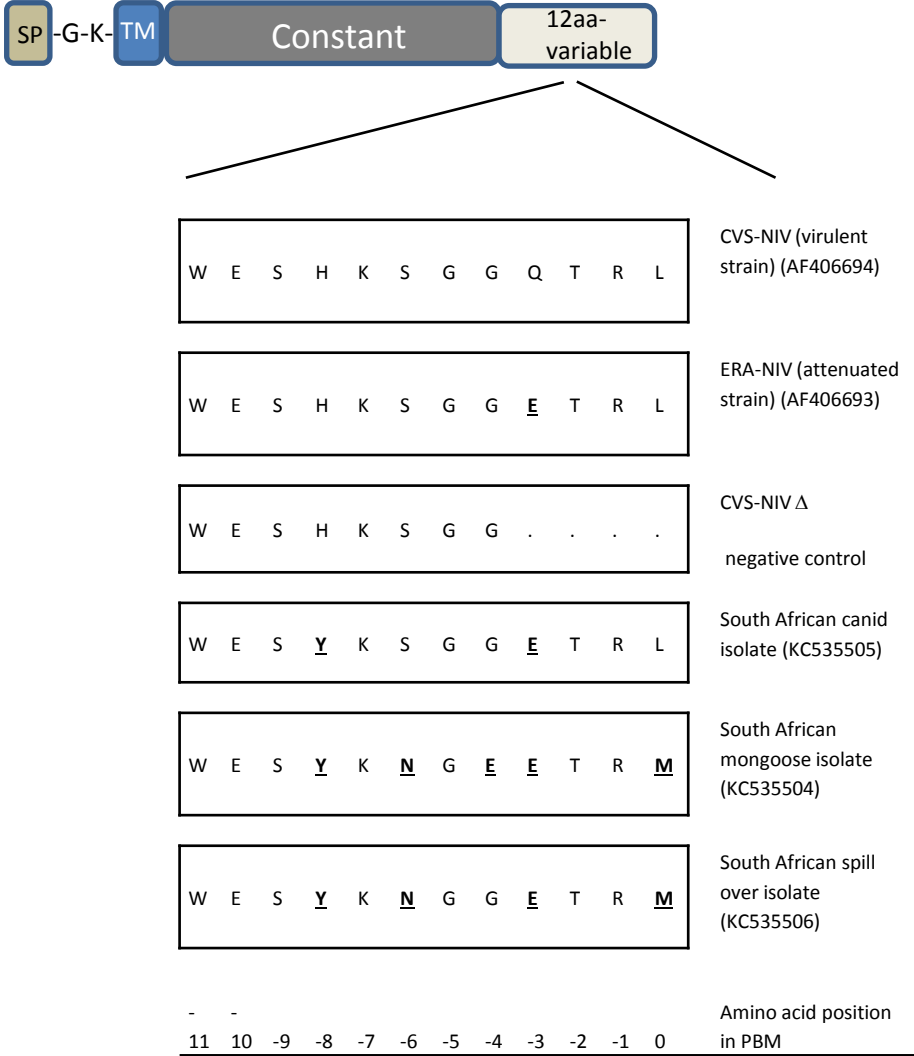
SP -G-K- TM Constant 12aa-variable

W E S H K S G G Q T R L

CVS-NIV (virulent strain) (AF406694)

W E S H K S G G E T R L

ERA-NIV (attenuated strain) (AF406693)

W E S H K S G G . . . .

CVS-NIV $\Delta$

negative control

W E S Y K S G G E T R L

South African canid isolate (KC535505)

W E S Y K N G E E T R M

South African mongoose isolate (KC535504)

W E S Y K N G G E T R M

South African spill over isolate (KC535506)

-11 -10 -9 -8 -7 -6 -5 -4 -3 -2 -1 0

Amino acid position in PBM